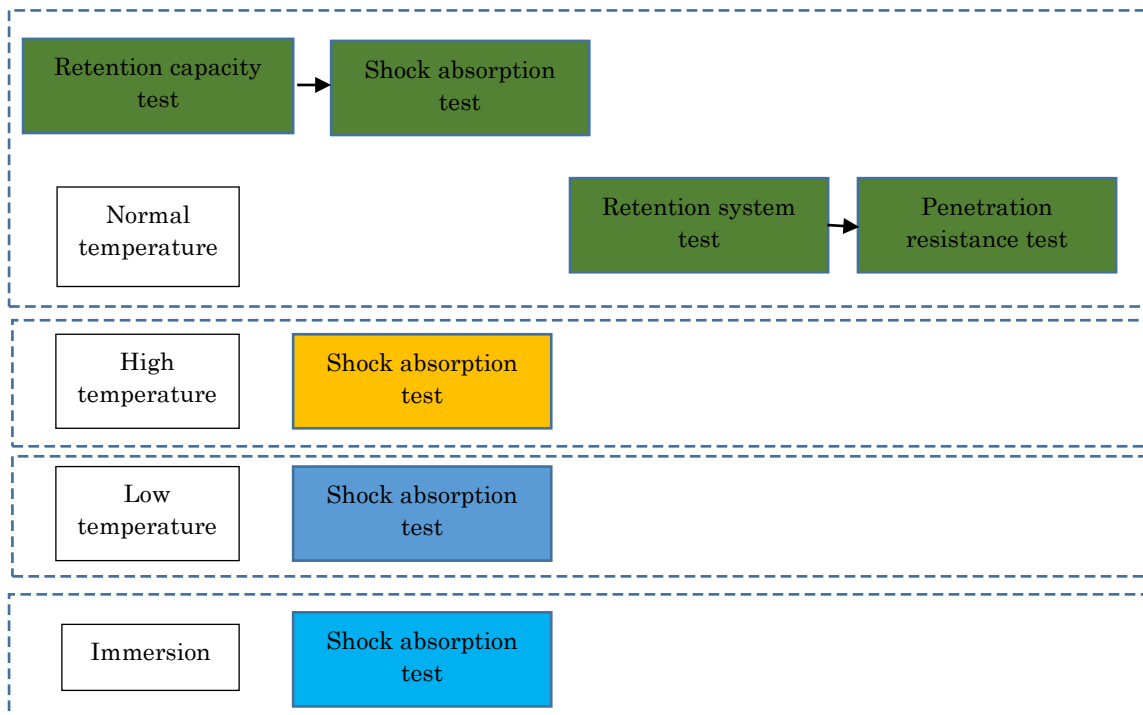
Retention capacity test

Shock absorption test

Normal temperature

Retention system test

Penetration resistance test

High temperature

Shock absorption test

Low temperature

Shock absorption test

Immersion

Shock absorption test